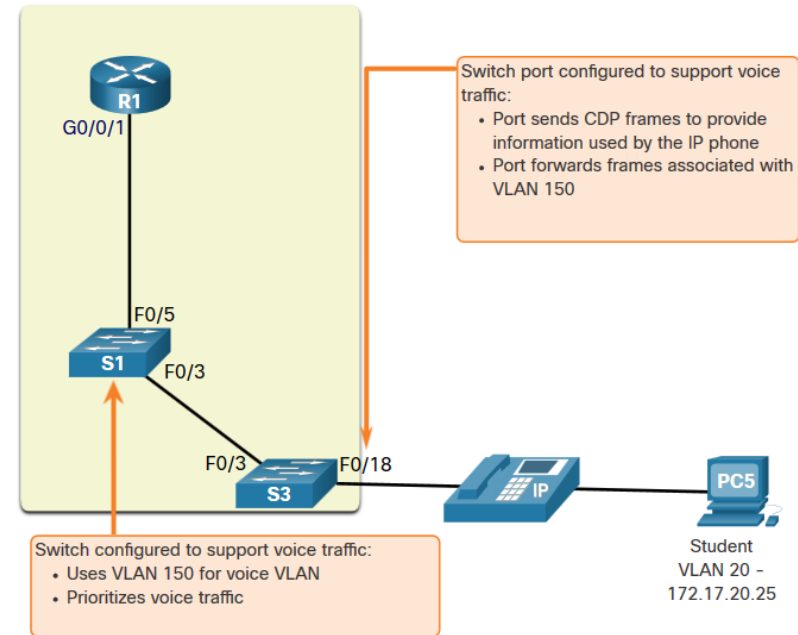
R1

G0/0/1

Switch port configured to support voice traffic:
• Port sends CDP frames to provide information used by the IP phone
• Port forwards frames associated with VLAN 150

F0/5

S1

F0/3

F0/3

S3

F0/18

IP

PC5

Student
VLAN 20 -
172.17.20.25

Switch configured to support voice traffic:
• Uses VLAN 150 for voice VLAN
• Prioritizes voice traffic